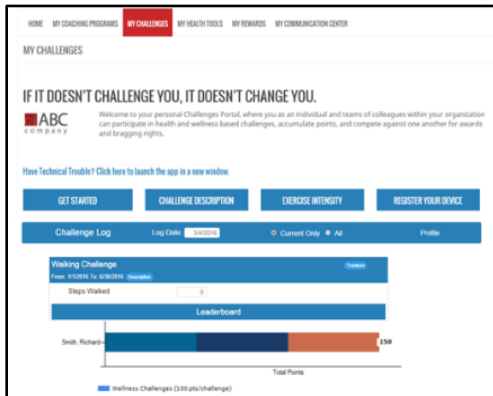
HOME MY COACHING PROGRAMS MY CHALLENGES MY HEALTH TOOLS MY REWARDS MY COMMUNICATION CENTER

MY CHALLENGES

IF IT DOESN'T CHALLENGE YOU, IT DOESN'T CHANGE YOU.

ABC company

Welcome to your personal Challenges Portal, where you as an individual and teams of colleagues within your organization can participate in health and wellness based challenges, accumulate points, and compete against one another for awards and bragging rights.

Have Technical Trouble? Click here to launch the app in a new window.

GET STARTED

CHALLENGE DESCRIPTION

EXERCISE INTENSITY

REGISTER YOUR DEVICE

Challenge Log Log Date: 3/4/2016 Current Only All Profile

Walking Challenge Trackers

From: 1/1/2016 To: 6/30/2016 Description

Steps Walked 0

Leaderboard

Smith, Richard 150

Total Points

Wellness Challenges (100 pts/challenge)